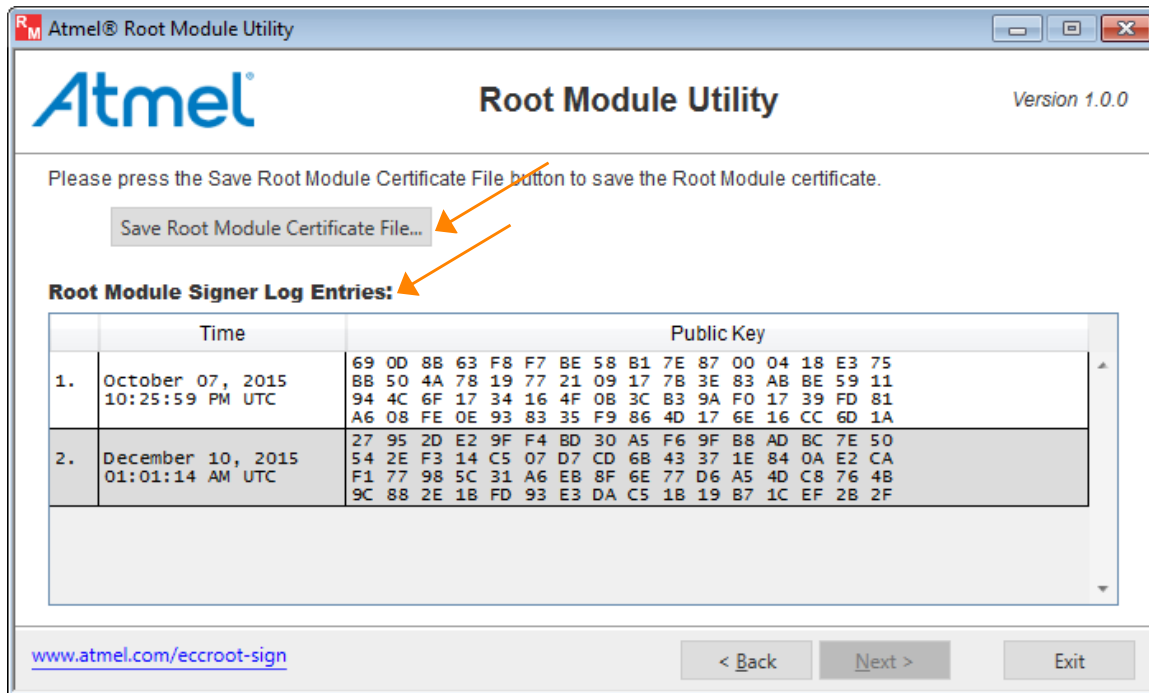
RM Atmel® Root Module Utility

Atmel

Root Module Utility

Version 1.0.0

Please press the Save Root Module Certificate File button to save the Root Module certificate.

Save Root Module Certificate File...

Root Module Signer Log Entries:

| | Time | Public Key |
|---|---|---|
| 1. | October 07, 2015 10:25:59 PM UTC | 69 0D 8B 63 F8 F7 BE 58 B1 7E 87 00 04 18 E3 75 BB 50 4A 78 19 77 21 09 17 7B 3E 83 AB BE 59 11 94 4C 6F 17 34 16 4F 0B 3C B3 9A F0 17 39 FD 81 A6 08 FE 0E 93 83 35 F9 86 4D 17 6E 16 CC 6D 1A |
| 2. | December 10, 2015 01:01:14 AM UTC | 27 95 2D E2 9F F4 BD 30 A5 F6 9F B8 AD BC 7E 50 54 2E F3 14 C5 07 D7 CD 6B 43 37 1E 84 0A E2 CA F1 77 98 5C 31 A6 EB 8F 6E 77 D6 A5 4D C8 76 4B 9C 88 2E 1B FD 93 E3 DA C5 1B 19 B7 1C EF 2B 2F |

www.atmel.com/eccroot-sign

< Back

Next >

Exit